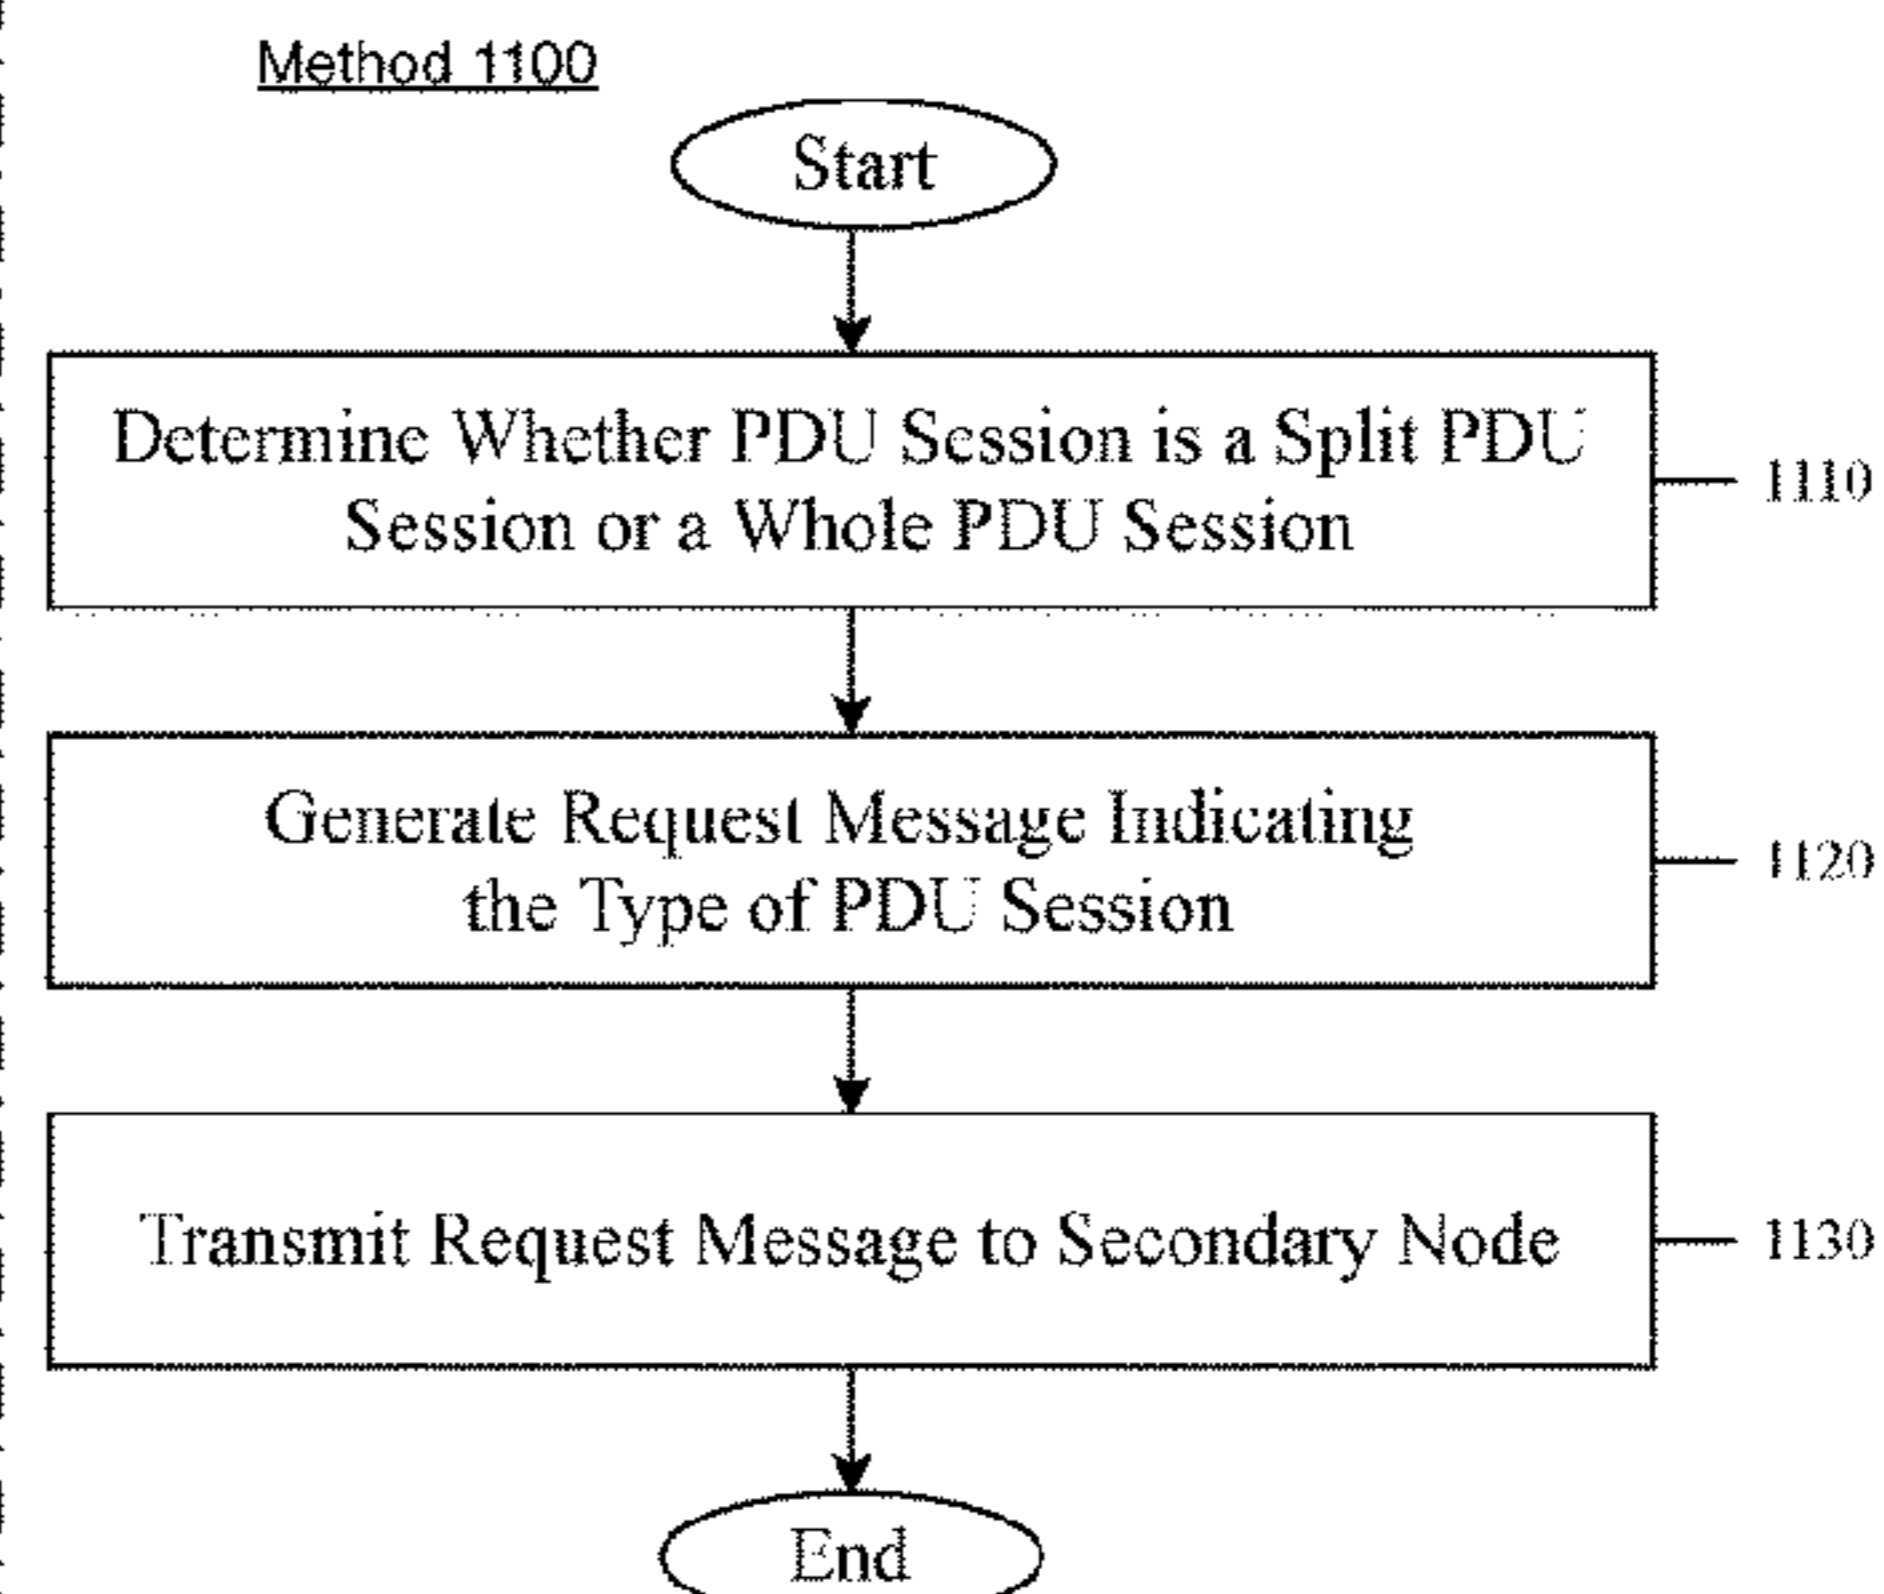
Method 1100

Start

Determine Whether PDU Session is a Split PDU Session or a Whole PDU Session

1110

Generate Request Message Indicating the Type of PDU Session

1120

Transmit Request Message to Secondary Node

1130

End